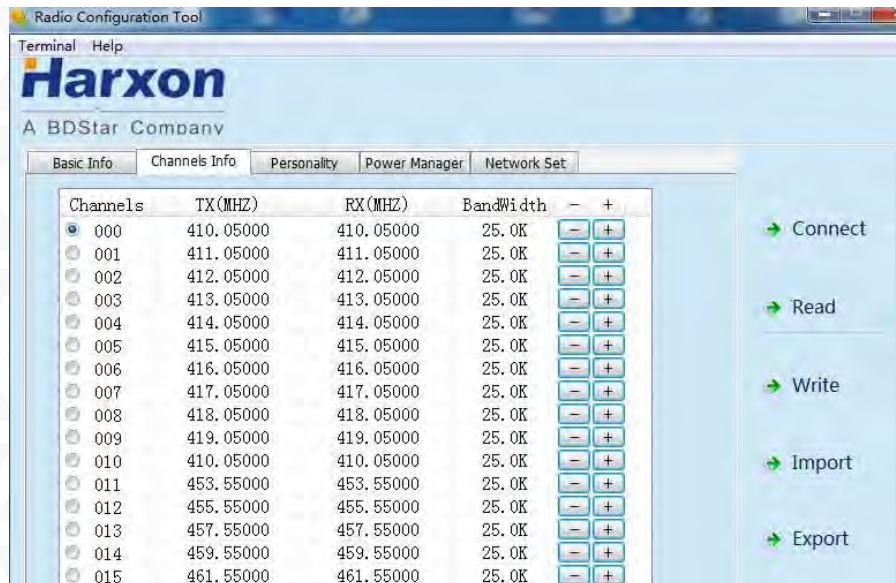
Radio Configuration Tool

Terminal Help

Harxon

A BDStar Company

Basic Info | Channels Info | Personality | Power Manager | Network Set

| Channels | TX(MHZ) | RX(MHZ) | BandWidth | − | + |
|---|---|---|---|---|---|
| 000 | 410.05000 | 410.05000 | 25.0K | − | + |
| 001 | 411.05000 | 411.05000 | 25.0K | − | + |
| 002 | 412.05000 | 412.05000 | 25.0K | − | + |
| 003 | 413.05000 | 413.05000 | 25.0K | − | + |
| 004 | 414.05000 | 414.05000 | 25.0K | − | + |
| 005 | 415.05000 | 415.05000 | 25.0K | − | + |
| 006 | 416.05000 | 416.05000 | 25.0K | − | + |
| 007 | 417.05000 | 417.05000 | 25.0K | − | + |
| 008 | 418.05000 | 418.05000 | 25.0K | − | + |
| 009 | 419.05000 | 419.05000 | 25.0K | − | + |
| 010 | 410.05000 | 410.05000 | 25.0K | − | + |
| 011 | 453.55000 | 453.55000 | 25.0K | − | + |
| 012 | 455.55000 | 455.55000 | 25.0K | − | + |
| 013 | 457.55000 | 457.55000 | 25.0K | − | + |
| 014 | 459.55000 | 459.55000 | 25.0K | − | + |
| 015 | 461.55000 | 461.55000 | 25.0K | − | + |

Connect

Read

Write

Import

Export